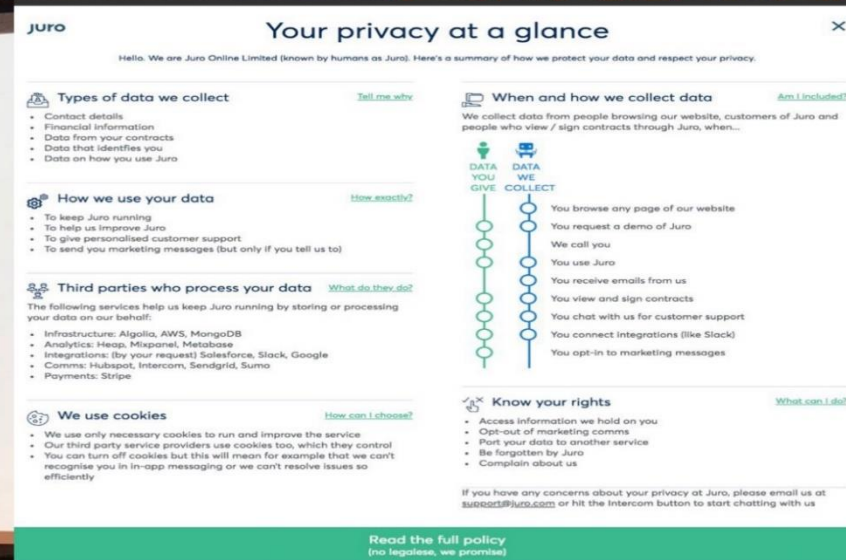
JURO

Your privacy at a glance

×

Hello. We are Juro Online Limited (known by humans as Juro). Here's a summary of how we protect your data and respect your privacy.

Types of data we collect

Tell me why

- Contact details
- Financial information
- Data from your contracts
- Data that identfies you
- Data on how you use Juro

How we use your data

How exactly?

- To keep Juro running
- To help us improve Juro
- To give personalised customer support
- To send you marketing messages (but only if you tell us to)

Third parties who process your data

What do they do?

The following services help us keep Juro running by storing or processing your data on our behalf:

- Infrastructure: Algolia, AWS, MongoDB
- Analytics: Heap, Mixpanel, Metabase
- Integrations: (by your request) Salesforce, Slack, Google
- Comms: Hubspot, Intercom, Sendgrid, Sumo
- Payments: Stripe

We use cookies

How can I choose?

- We use only necessary cookies to run and improve the service
- Our third party service providers use cookies too, which they control
- You can turn off cookies but this will mean for example that we can't recognise you in in-app messaging or we can't resolve issues so efficiently

When and how we collect data

Am I included?

We collect data from people browsing our website, customers of Juro and people who view / sign contracts through Juro, when...

DATA YOU GIVE

DATA WE COLLECT

You browse any page of our website
You request a demo of Juro
We call you
You use Juro
You receive emails from us
You view and sign contracts
You chat with us for customer support
You connect integrations (like Slack)
You opt-in to marketing messages

Know your rights

What can I do?

- Access information we hold on you
- Opt-out of marketing comms
- Port your data to another service
- Be forgotten by Juro
- Complain about us

If you have any concerns about your privacy at Juro, please email us at support@juro.com or hit the Intercom button to start chatting with us

Read the full policy
(no legalese, we promise)